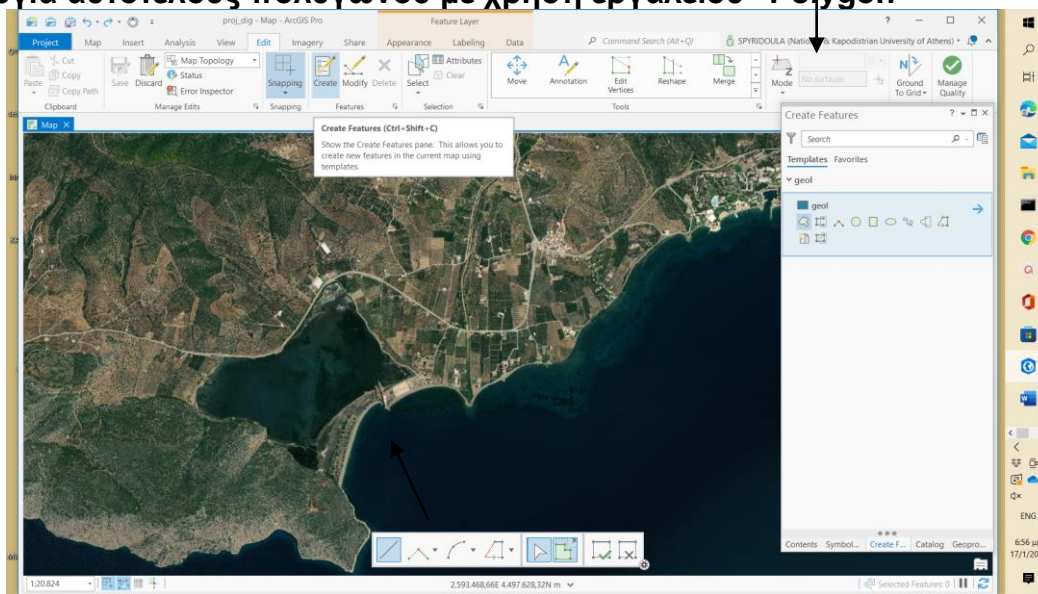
για αυτοτελούς πολυγώνου με χρήση εργαλείου - Polygon

proj_dig - Map - ArcGIS Pro

Feature Layer

Project Map Insert Analysis View Edit Imagery Share Appearance Labeling Data

Command Search (Alt+Q)

SPYRIDOULA (National & Kapodistrian University of Athens)

Cut
Copy
Paste
Copy Path
Clipboard

Save Discard
Map Topology
Status
Error Inspector
Manage Edits

Snapping
Snapping

Create Modify Delete
Features

Select
Attributes
Clear
Selection

Move Annotation Edit Vertices Reshape Merge
Tools

Mode
No surfaces
Ground To Grid
Manage Quality

Map

Create Features (Ctrl+Shift+C)
Show the Create Features pane. This allows you to create new features in the current map using templates.

Create Features

Search

Templates Favorites

geol

geol

Contents Symbol... Create F... Catalog Geopro...

1:20.824

2.593.468,66E 4.497.628,32N m

Selected Features: 0

ENG

6:56 μ
17/1/20